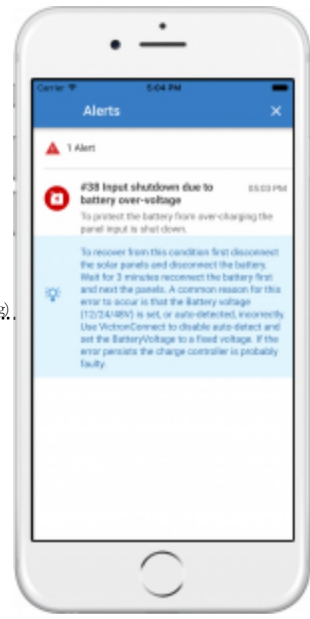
Carrier 5:04 PM

Alerts ×

1 Alert

#38 Input shutdown due to battery over-voltage 05:03 PM

To protect the battery from over-charging the panel input is shut down.

To recover from this condition first disconnect the solar panels and disconnect the battery. Wait for 3 minutes reconnect the battery first and next the panels. A common reason for this error to occur is that the Battery voltage (12/24/48V) is set, or auto-detected, incorrectly. Use VictronConnect to disable auto-detect and set the BatteryVoltage to a fixed voltage. If the error persists the charge controller is probably faulty.